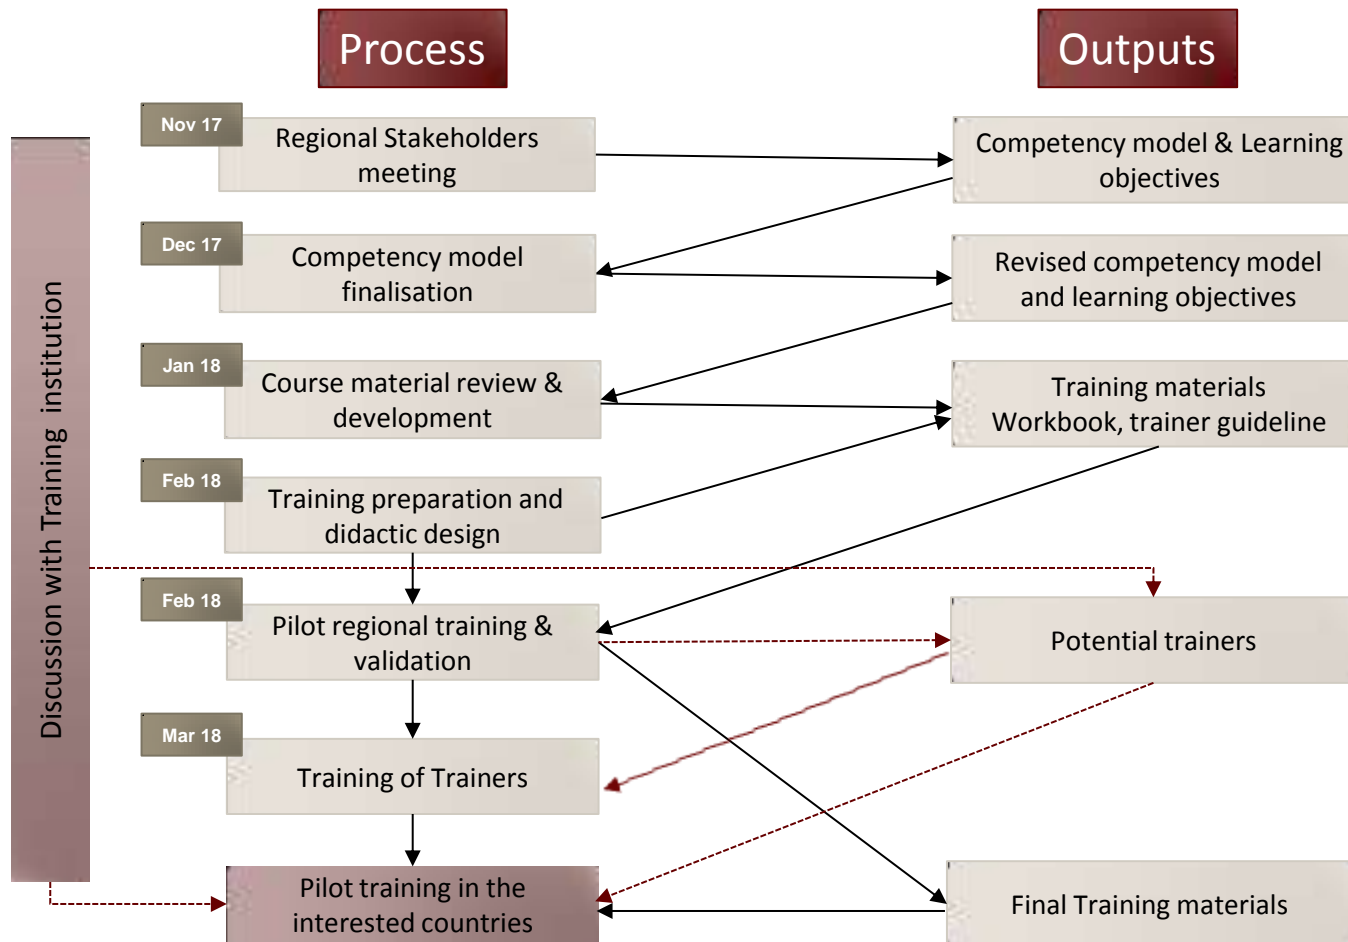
Process

Outputs

Discussion with Training institution

Nov 17

Regional Stakeholders meeting

Competency model & Learning objectives

Dec 17

Competency model finalisation

Revised competency model and learning objectives

Jan 18

Course material review & development

Training materials Workbook, trainer guideline

Feb 18

Training preparation and didactic design

Feb 18

Pilot regional training & validation

Potential trainers

Mar 18

Training of Trainers

Pilot training in the interested countries

Final Training materials